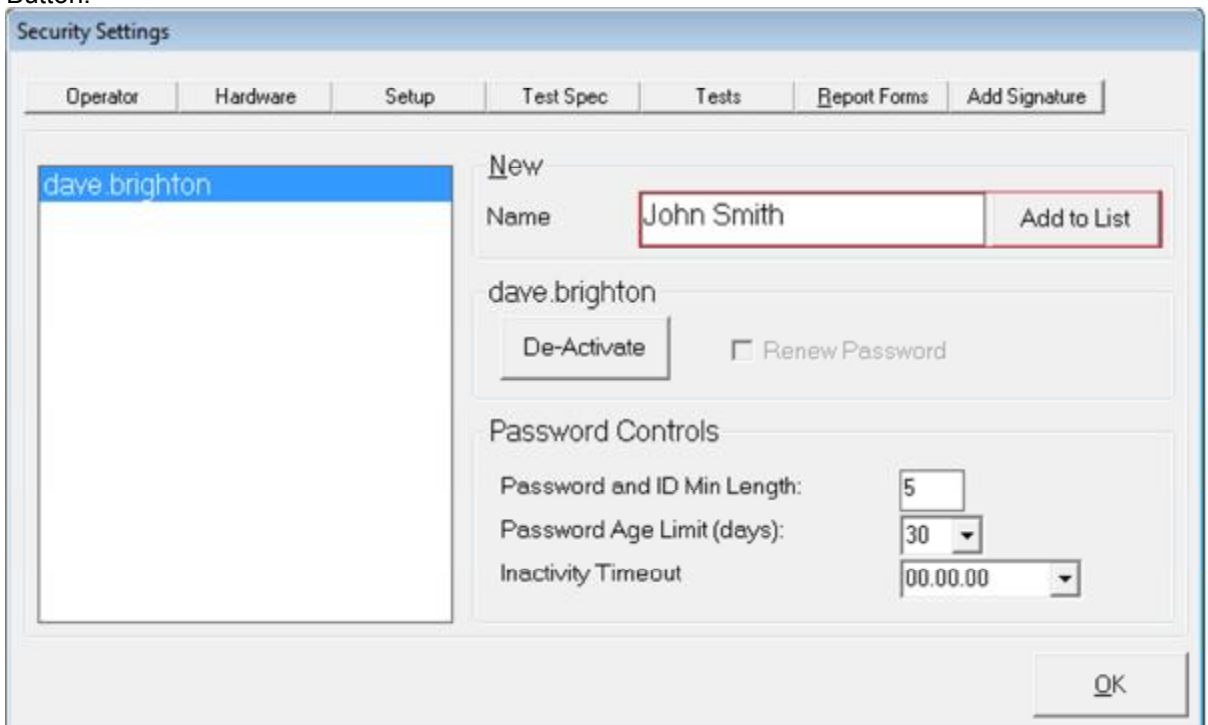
Button.

Security Settings

Operator | Hardware | Setup | Test Spec | Tests | Report Forms | Add Signature

dave.brighton

New
Name John Smith
Add to List

dave.brighton
De-Activate
Renew Password

Password Controls
Password and ID Min Length: 5
Password Age Limit (days): 30
Inactivity Timeout 00.00.00

OK